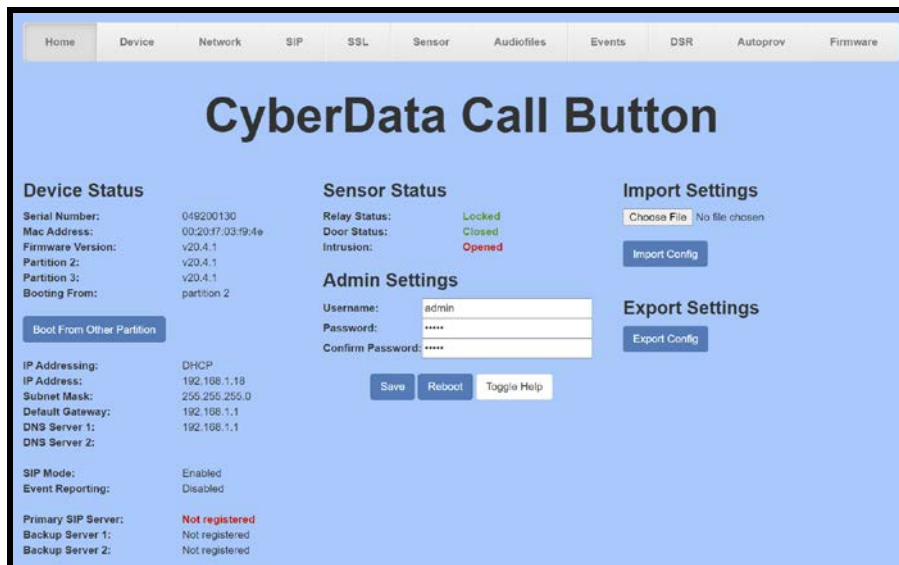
Home Device Network SIP SSL Sensor Audiofiles Events DSR Autoprov Firmware

CyberData Call Button

Device Status

Serial Number: 049200130
Mac Address: 00:20:f7:03:f9:4e
Firmware Version: v20.4.1
Partition 2: v20.4.1
Partition 3: v20.4.1
Booting From: partition 2

Boot From Other Partition

IP Addressing: DHCP
IP Address: 192.168.1.18
Subnet Mask: 255.255.255.0
Default Gateway: 192.168.1.1
DNS Server 1: 192.168.1.1
DNS Server 2:

SIP Mode: Enabled
Event Reporting: Disabled

Primary SIP Server: Not registered
Backup Server 1: Not registered
Backup Server 2: Not registered

Sensor Status

Relay Status: Locked
Door Status: Closed
Intrusion: Opened

Admin Settings

Username: admin
Password: •••••
Confirm Password: •••••

Save Reboot Toggle Help

Import Settings

Choose File No file chosen

Import Config

Export Settings

Export Config